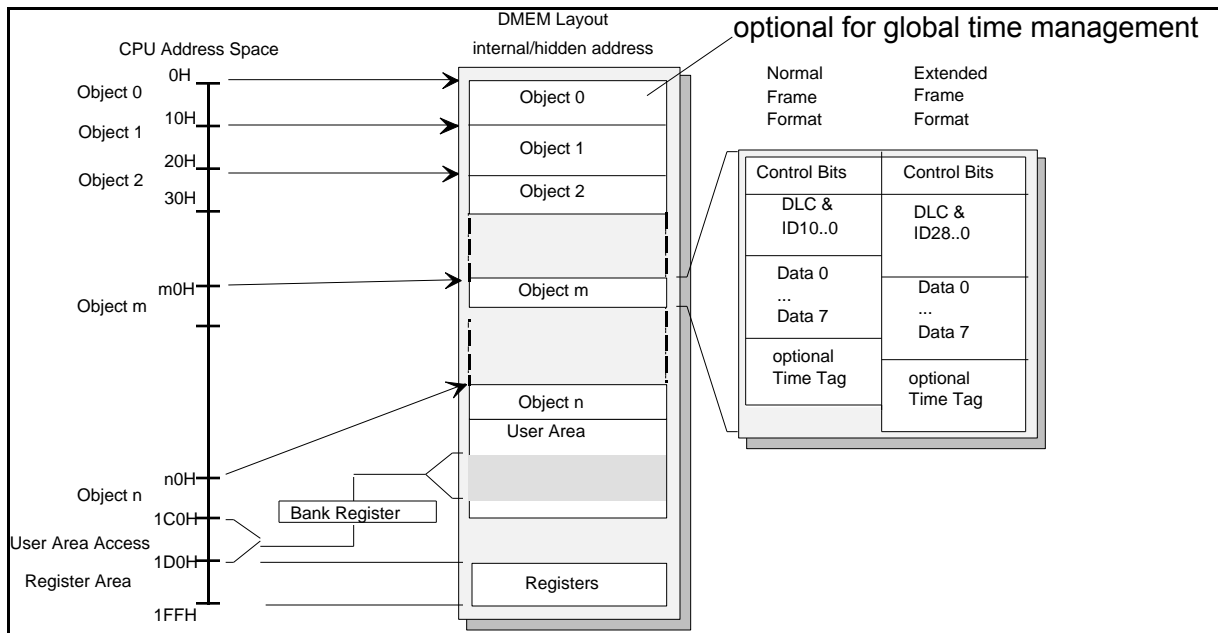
DMEM Layout
internal/hidden address
optional for global time management

CPU Address Space

0H
Object 0
10H
Object 1
20H
Object 2
30H
m0H
Object m
n0H
Object n
1C0H
User Area Access
1D0H
Register Area
1FFH

Object 0
Object 1
Object 2
Object m
Object n
User Area
Bank Register
Registers

Normal Frame Format
Extended Frame Format

| Control Bits | Control Bits |
|---|---|
| DLC & ID10..0 | DLC & ID28..0 |
| Data 0 ... Data 7 | Data 0 ... Data 7 |
| optional Time Tag | optional Time Tag |